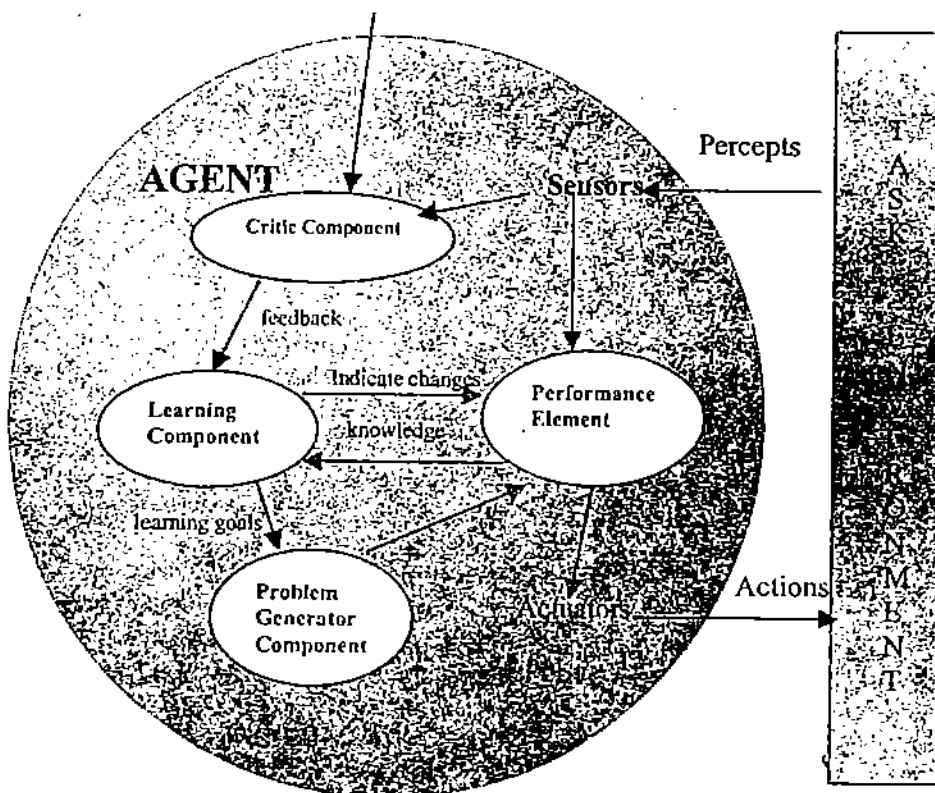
AGENT

Critic Component

Percepts

Sensors

feedback

Indicate changes

Learning Component

knowledge

Performance Element

learning goals

Problem Generator Component

Actuators

Actions

T
A
S
K
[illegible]
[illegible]
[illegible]
R
O
N
M
E
N
T